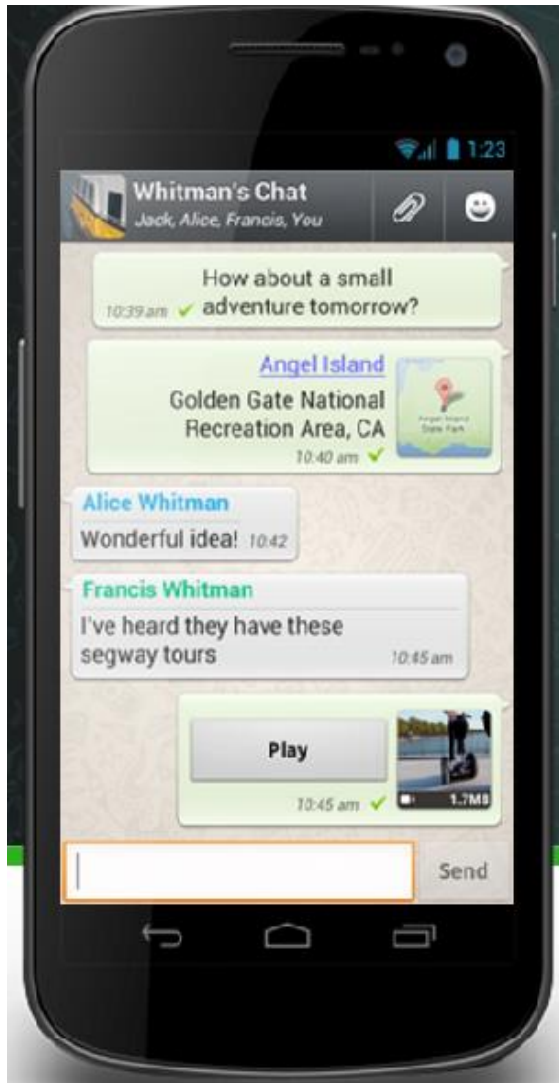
1:23

Whitman's Chat
Jack, Alice, Francis, You

How about a small adventure tomorrow?
10:39 am

Angel Island
Golden Gate National Recreation Area, CA
10:40 am

Alice Whitman
Wonderful idea! 10:42

Francis Whitman
I've heard they have these segway tours
10:45 am

Play
1.7MB
10:45 am

Send